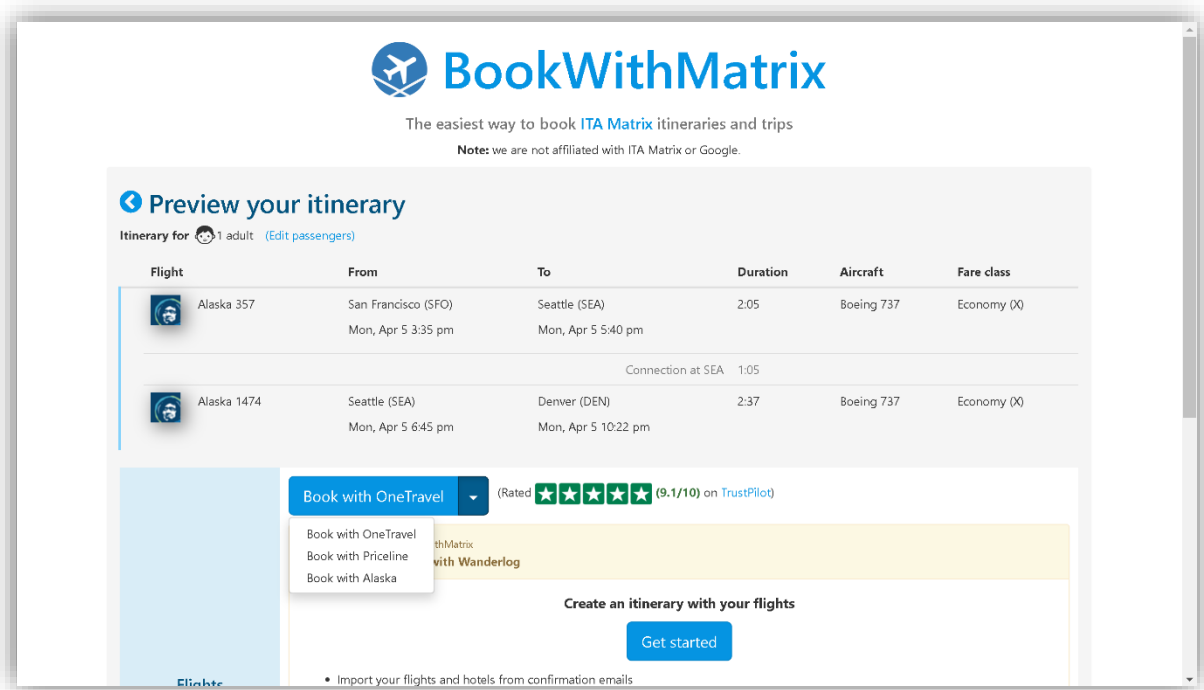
BookWithMatrix

The easiest way to book ITA Matrix itineraries and trips

Note: we are not affiliated with ITA Matrix or Google.

Preview your itinerary

Itinerary for 1 adult (Edit passengers)

| Flight | From | To | Duration | Aircraft | Fare class |
|---|---|---|---|---|---|
| Alaska 357 | San Francisco (SFO) Mon, Apr 5 3:35 pm | Seattle (SEA) Mon, Apr 5 5:40 pm | 2:05 | Boeing 737 | Economy (X) |
| | | Connection at SEA | 1:05 | | |
| Alaska 1474 | Seattle (SEA) Mon, Apr 5 6:45 pm | Denver (DEN) Mon, Apr 5 10:22 pm | 2:37 | Boeing 737 | Economy (X) |

Book with OneTravel (Rated (9.1/10) on TrustPilot)

Book with OneTravel
Book with Priceline
Book with Alaska

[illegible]thMatrix
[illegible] with Wanderlog

Create an itinerary with your flights

Get started

• Import your flights and hotels from confirmation emails

Flights